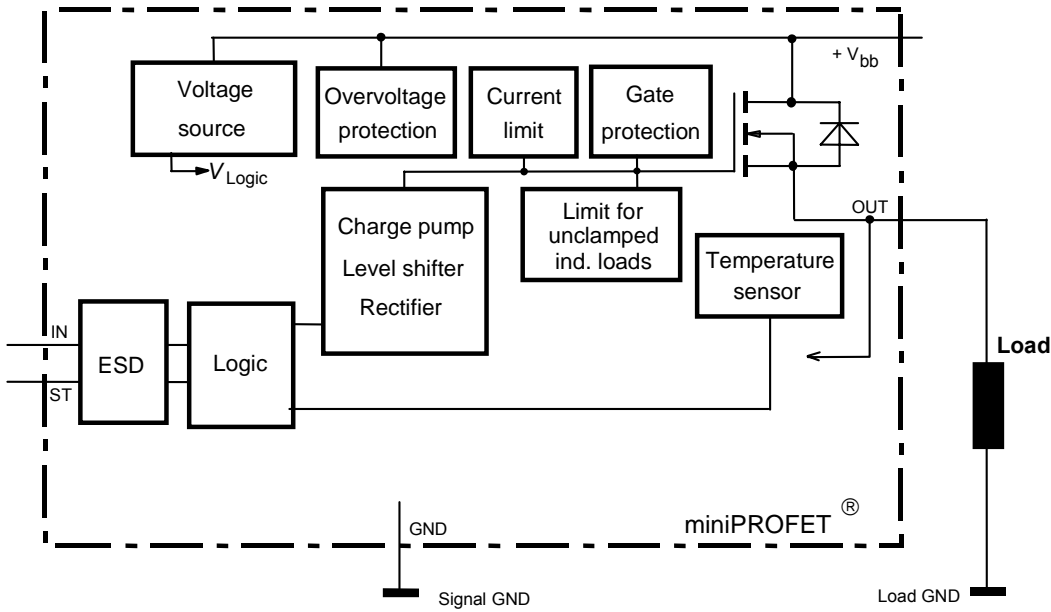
+ $V_{bb}$

Voltage source

$V_{Logic}$

Overvoltage protection

Current limit

Gate protection

Charge pump
Level shifter
Rectifier

Limit for unclamped ind. loads

OUT

Temperature sensor

IN

ST

ESD

Logic

Load

GND

miniPROFET ®

Signal GND

Load GND